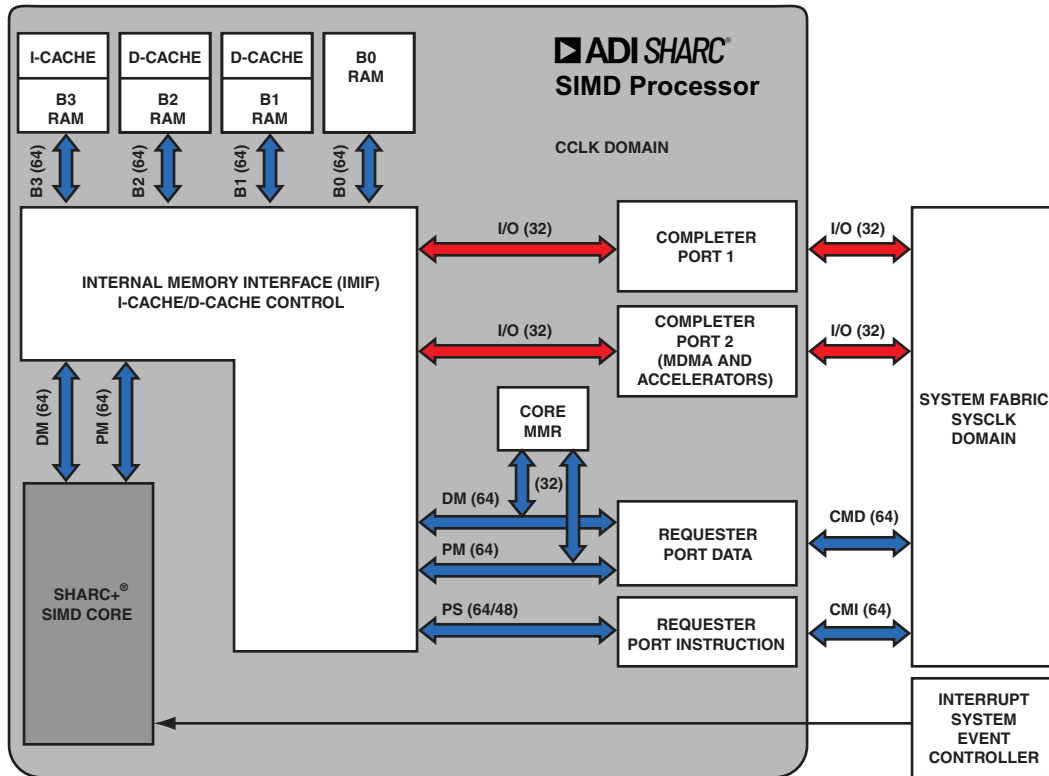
I-CACHE
B3 RAM

D-CACHE
B2 RAM

D-CACHE
B1 RAM

B0 RAM

ADI SHARC®
SIMD Processor

CCLK DOMAIN

B3 (64)
B2 (64)
B1 (64)
B0 (64)

INTERNAL MEMORY INTERFACE (IMIF)
I-CACHE/D-CACHE CONTROL

I/O (32)
COMPLETER PORT 1
I/O (32)

I/O (32)
COMPLETER PORT 2 (MDMA AND ACCELERATORS)
I/O (32)

SYSTEM FABRIC SYSCLK DOMAIN

DM (64)
PM (64)

CORE MMR
(32)

DM (64)
PM (64)
REQUESTER PORT DATA
CMD (64)

SHARC+® SIMD CORE

PS (64/48)
REQUESTER PORT INSTRUCTION
CMI (64)

INTERRUPT SYSTEM EVENT CONTROLLER